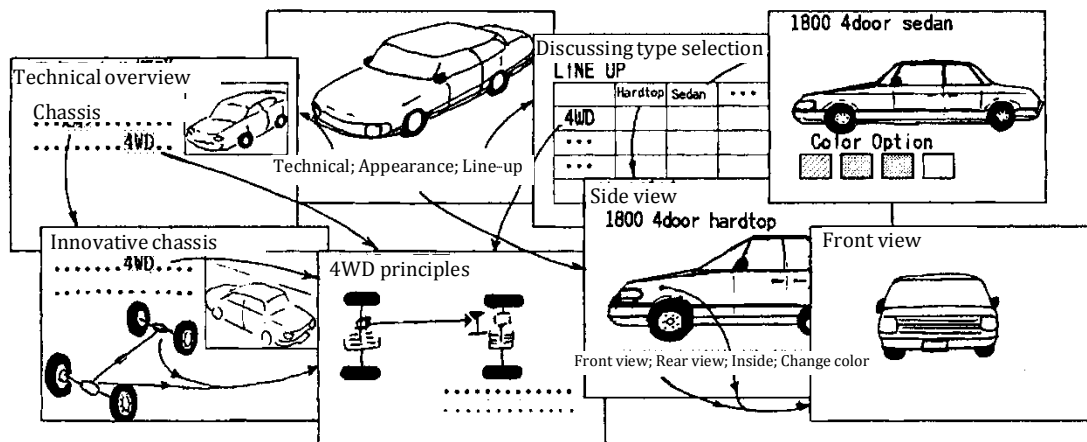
Technical overview
Chassis
4WD
Technical; Appearance; Line-up
Discussing type selection
LINE UP
Hardtop
Sedan
4WD
1800 4door sedan
Color Option
Innovative chassis
4WD
4WD principles
Side view
1800 4door hardtop
Front view
Front view; Rear view; Inside; Change color